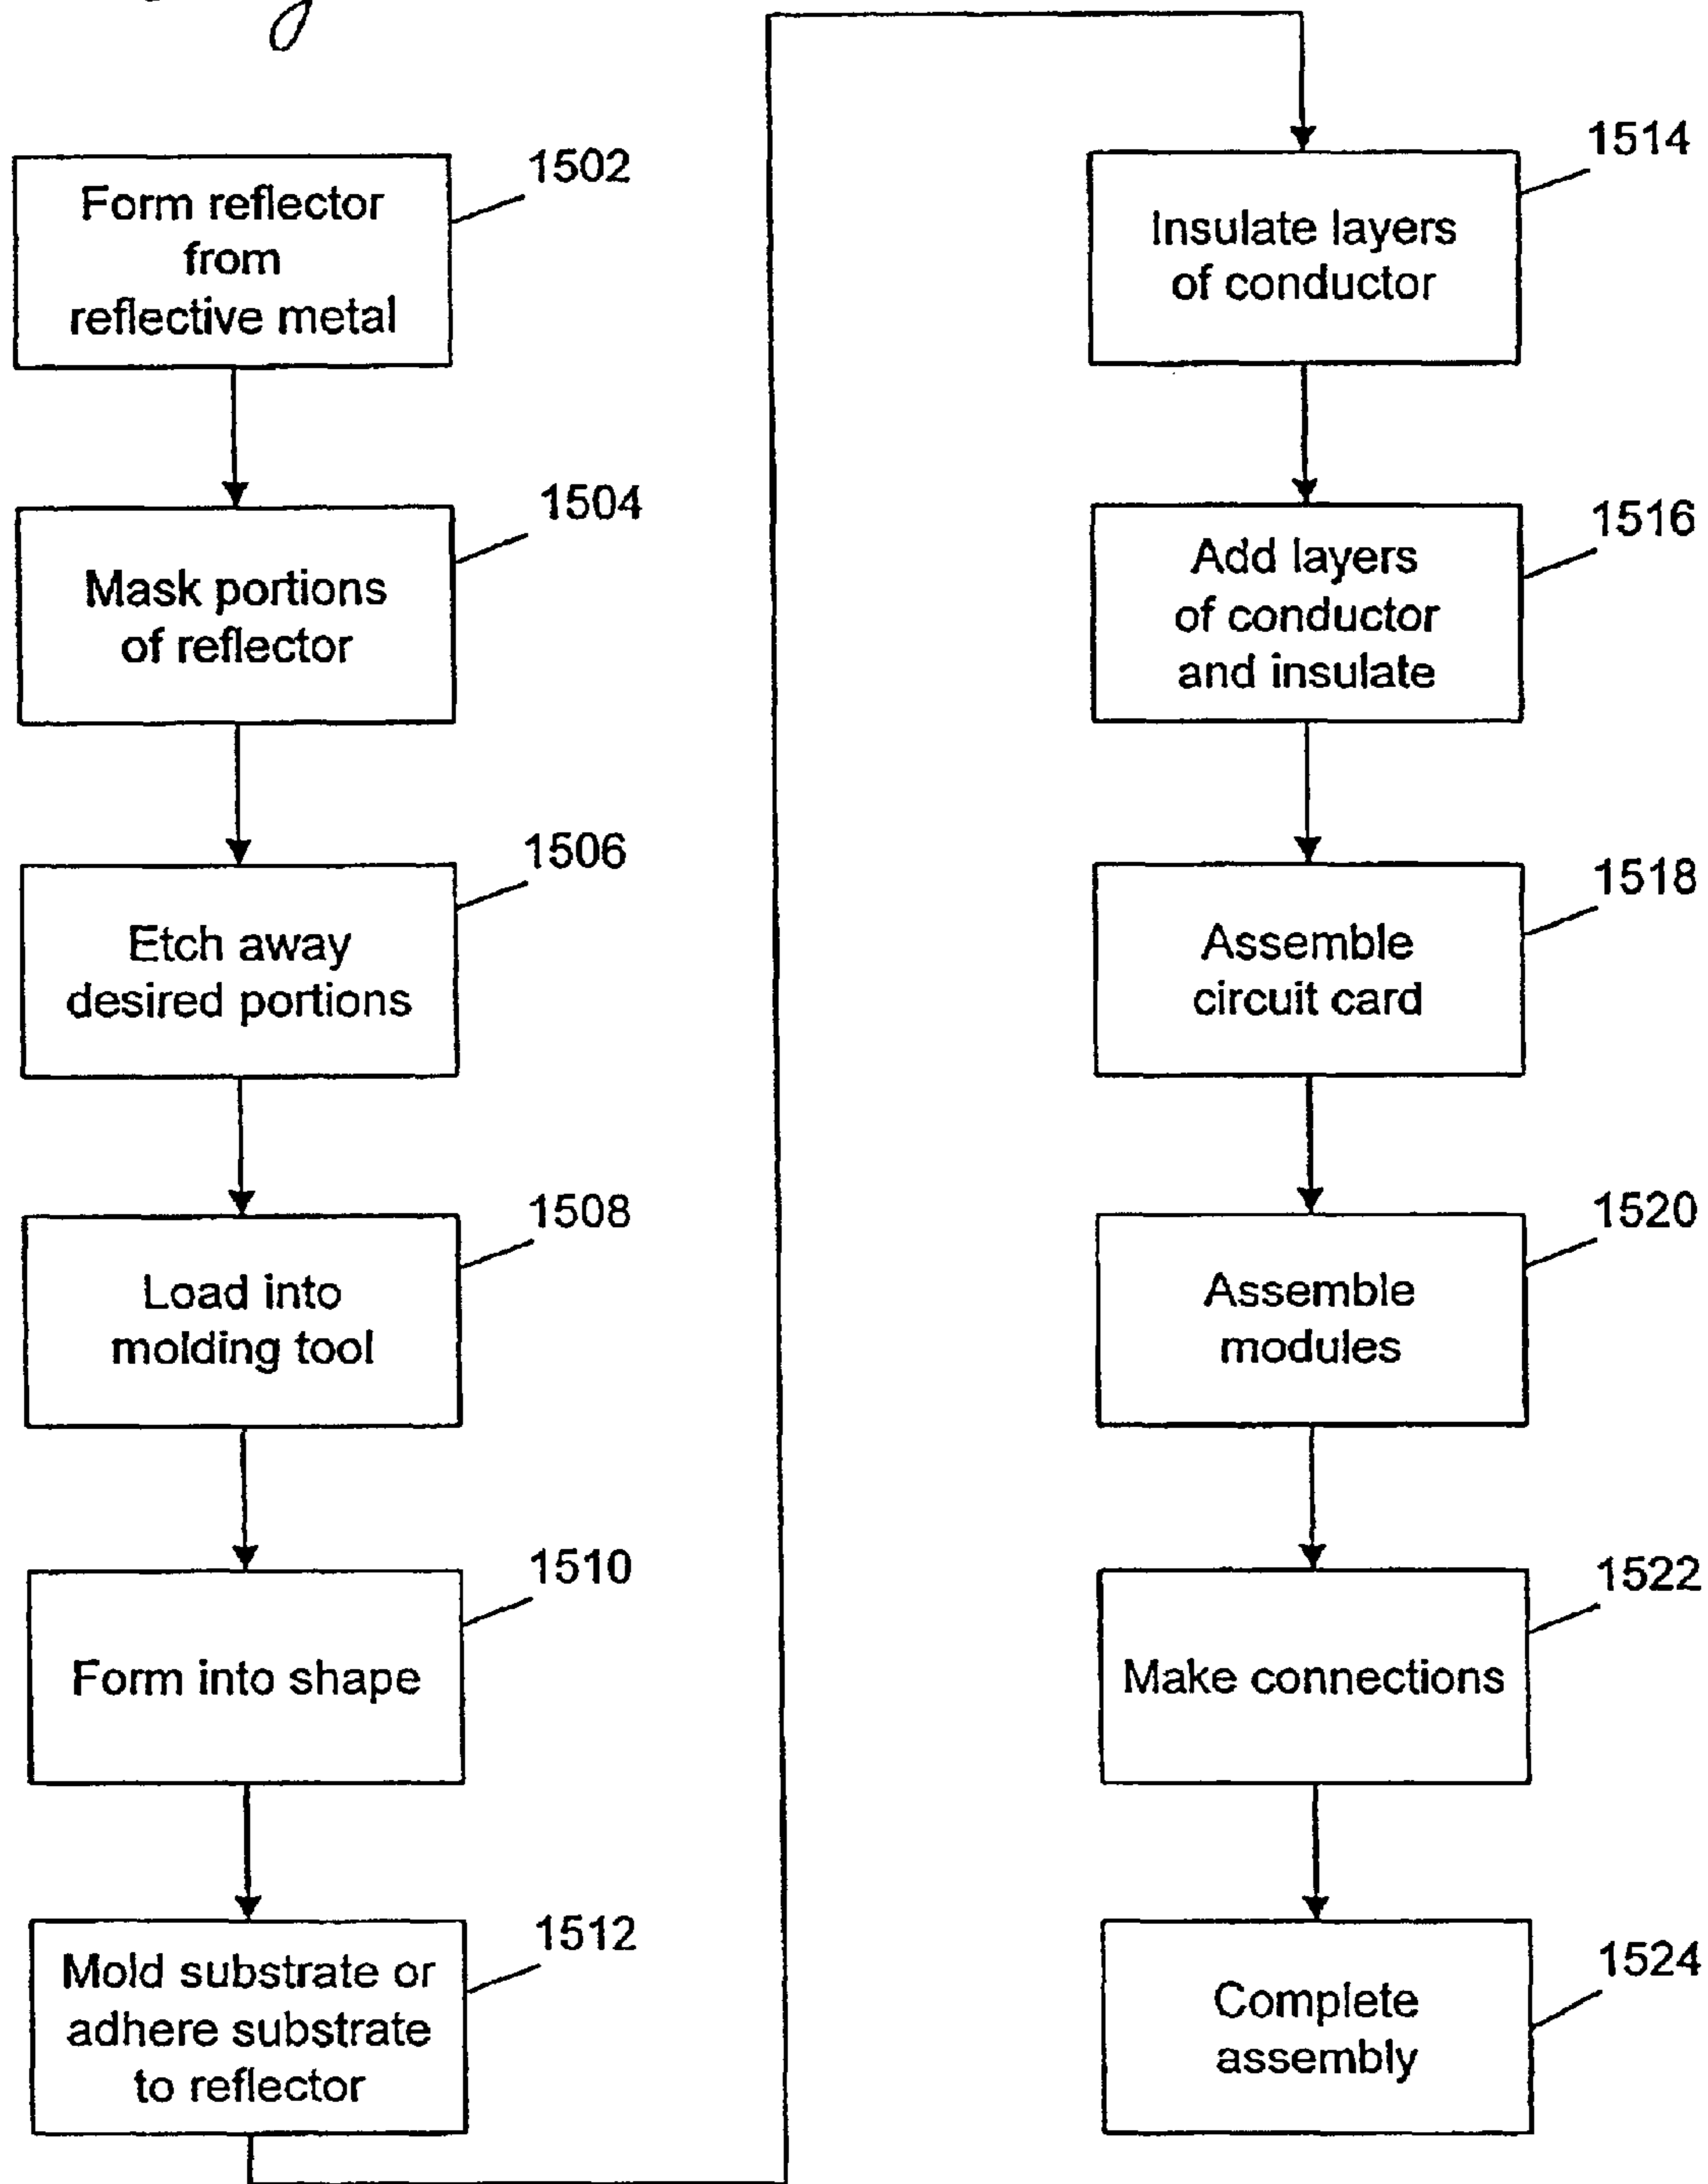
Form reflector from reflective metal

1502

Mask portions of reflector

1504

Etch away desired portions

1506

Load into molding tool

1508

Form into shape

1510

Mold substrate or adhere substrate to reflector

1512

Insulate layers of conductor

1514

Add layers of conductor and insulate

1516

Assemble circuit card

1518

Assemble modules

1520

Make connections

1522

Complete assembly

1524